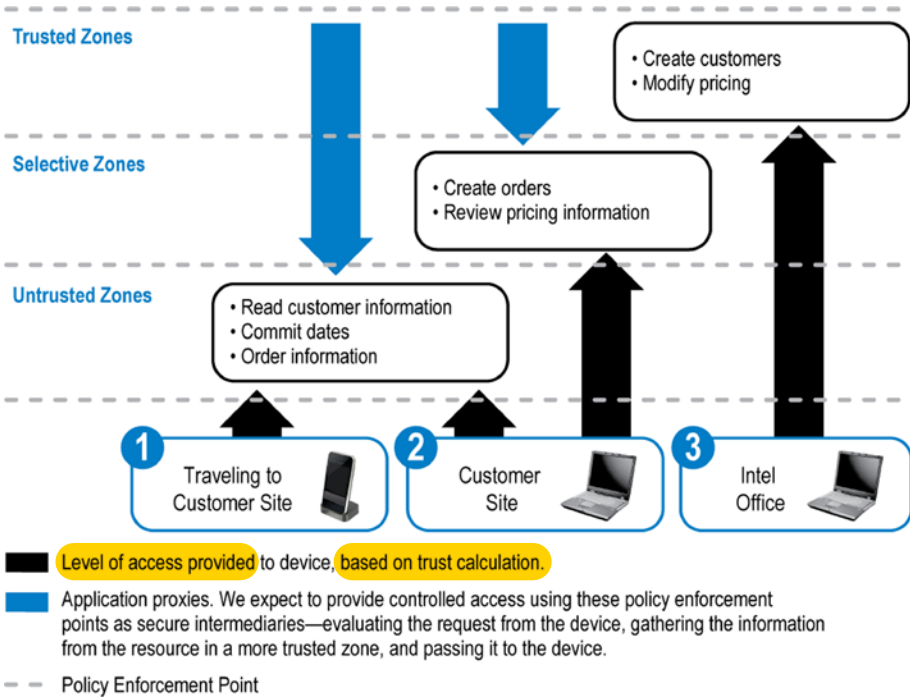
Trusted Zones

Selective Zones

Untrusted Zones

• Create customers
• Modify pricing

• Create orders
• Review pricing information

• Read customer information
• Commit dates
• Order information

1 Traveling to Customer Site

2 Customer Site

3 Intel Office

Level of access provided to device, based on trust calculation.

Application proxies. We expect to provide controlled access using these policy enforcement points as secure intermediaries—evaluating the request from the device, gathering the information from the resource in a more trusted zone, and passing it to the device.

Policy Enforcement Point